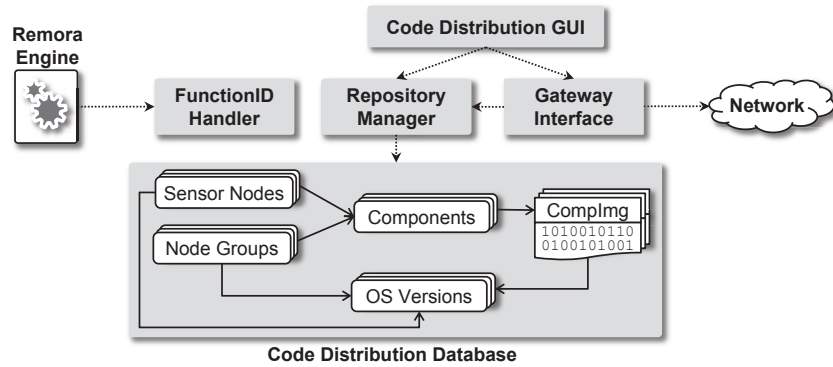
Code Distribution GUI

Remora Engine

FunctionID Handler

Repository Manager

Gateway Interface

Network

Sensor Nodes

Components

CompImg

1010010110
0100101001

Node Groups

OS Versions

Code Distribution Database